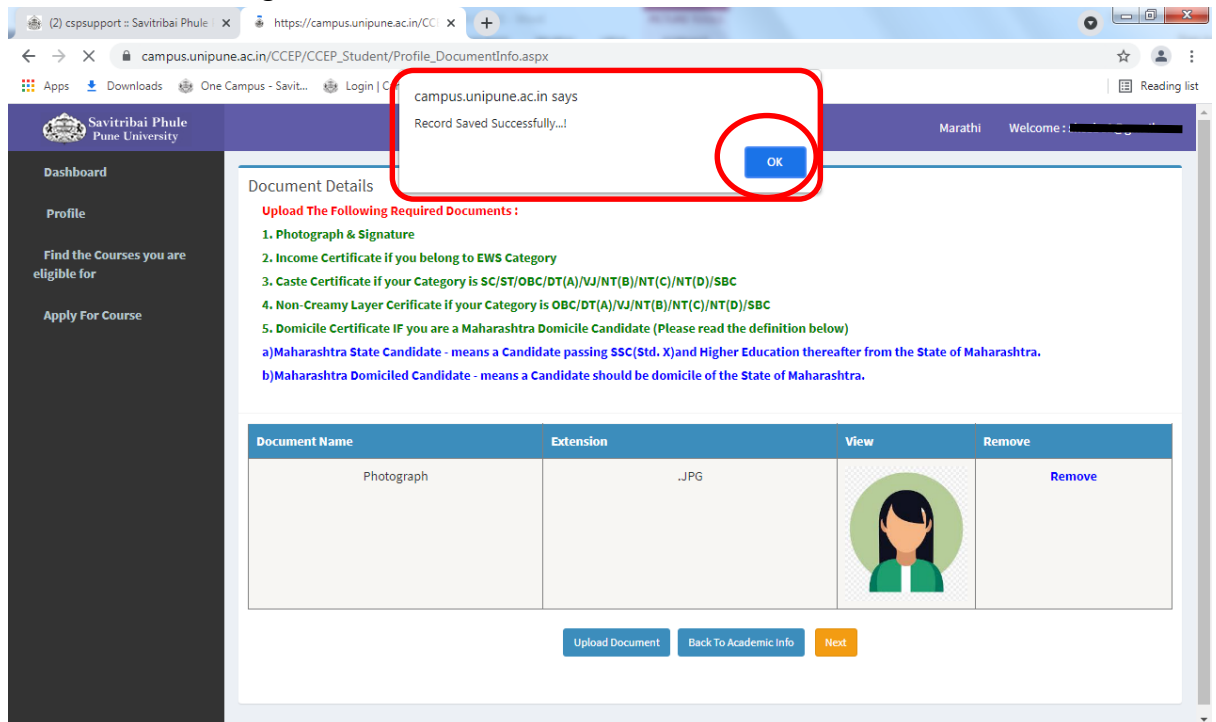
(2) cspsupport :: Savitribai Phule
https://campus.unipune.ac.in/CC
campus.unipune.ac.in/CCEP/CCEP_Student/Profile_DocumentInfo.aspx
Apps Downloads One Campus - Savit... Login | C
Reading list

Savitribai Phule
Pune University

campus.unipune.ac.in says
Record Saved Successfully...!
OK

Marathi Welcome : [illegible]

Dashboard
Profile
Find the Courses you are eligible for
Apply For Course

Document Details
Upload The Following Required Documents :
1. Photograph & Signature
2. Income Certificate if you belong to EWS Category
3. Caste Certificate if your Category is SC/ST/OBC/DT(A)/VJ/NT(B)/NT(C)/NT(D)/SBC
4. Non-Creamy Layer Cerificate if your Category is OBC/DT(A)/VJ/NT(B)/NT(C)/NT(D)/SBC
5. Domicile Certificate IF you are a Maharashtra Domicile Candidate (Please read the definition below)
a)Maharashtra State Candidate - means a Candidate passing SSC(Std. X)and Higher Education thereafter from the State of Maharashtra.
b)Maharashtra Domiciled Candidate - means a Candidate should be domicile of the State of Maharashtra.

| Document Name | Extension | View | Remove |
|---|---|---|---|
| Photograph | .JPG | | Remove |

Upload Document Back To Academic Info Next